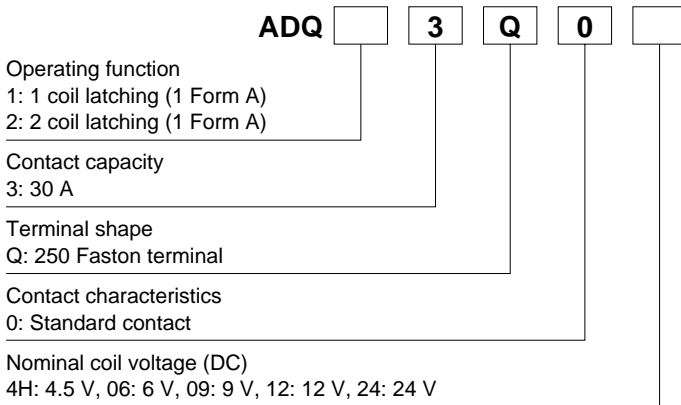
ADQ 3 Q 0

Operating function
1: 1 coil latching (1 Form A)
2: 2 coil latching (1 Form A)

Contact capacity
3: 30 A

Terminal shape
Q: 250 Faston terminal

Contact characteristics
0: Standard contact

Nominal coil voltage (DC)
4H: 4.5 V, 06: 6 V, 09: 9 V, 12: 12 V, 24: 24 V